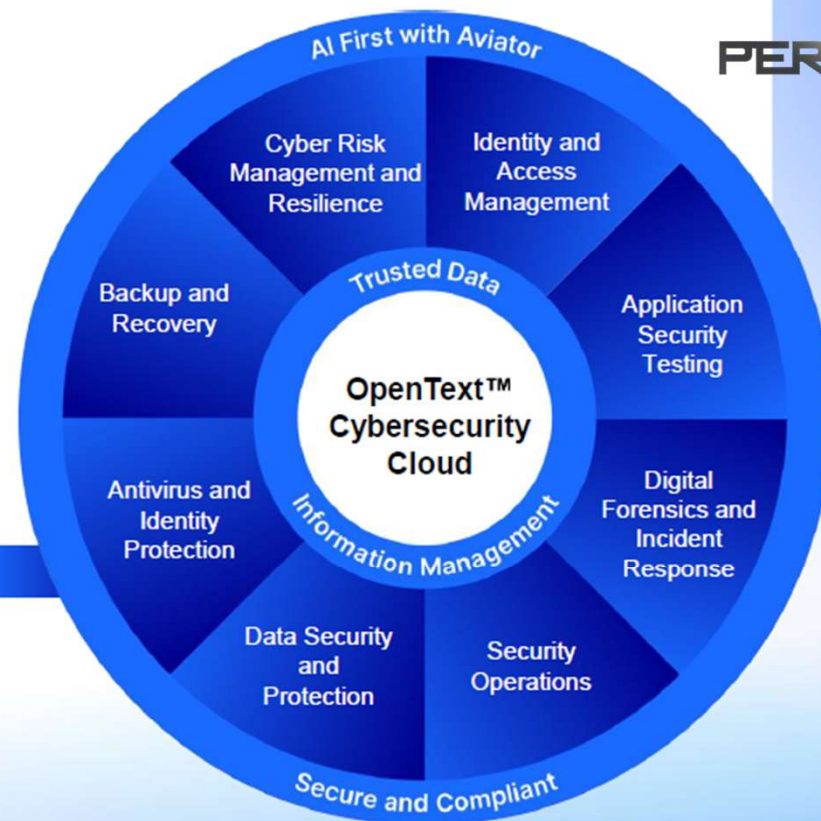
AI First with Aviator

PER

Cyber Risk Management and Resilience

Identity and Access Management

Application Security Testing

Digital Forensics and Incident Response

Security Operations

Data Security and Protection

Antivirus and Identity Protection

Backup and Recovery

Trusted Data

OpenText™ Cybersecurity Cloud

Information Management

Secure and Compliant